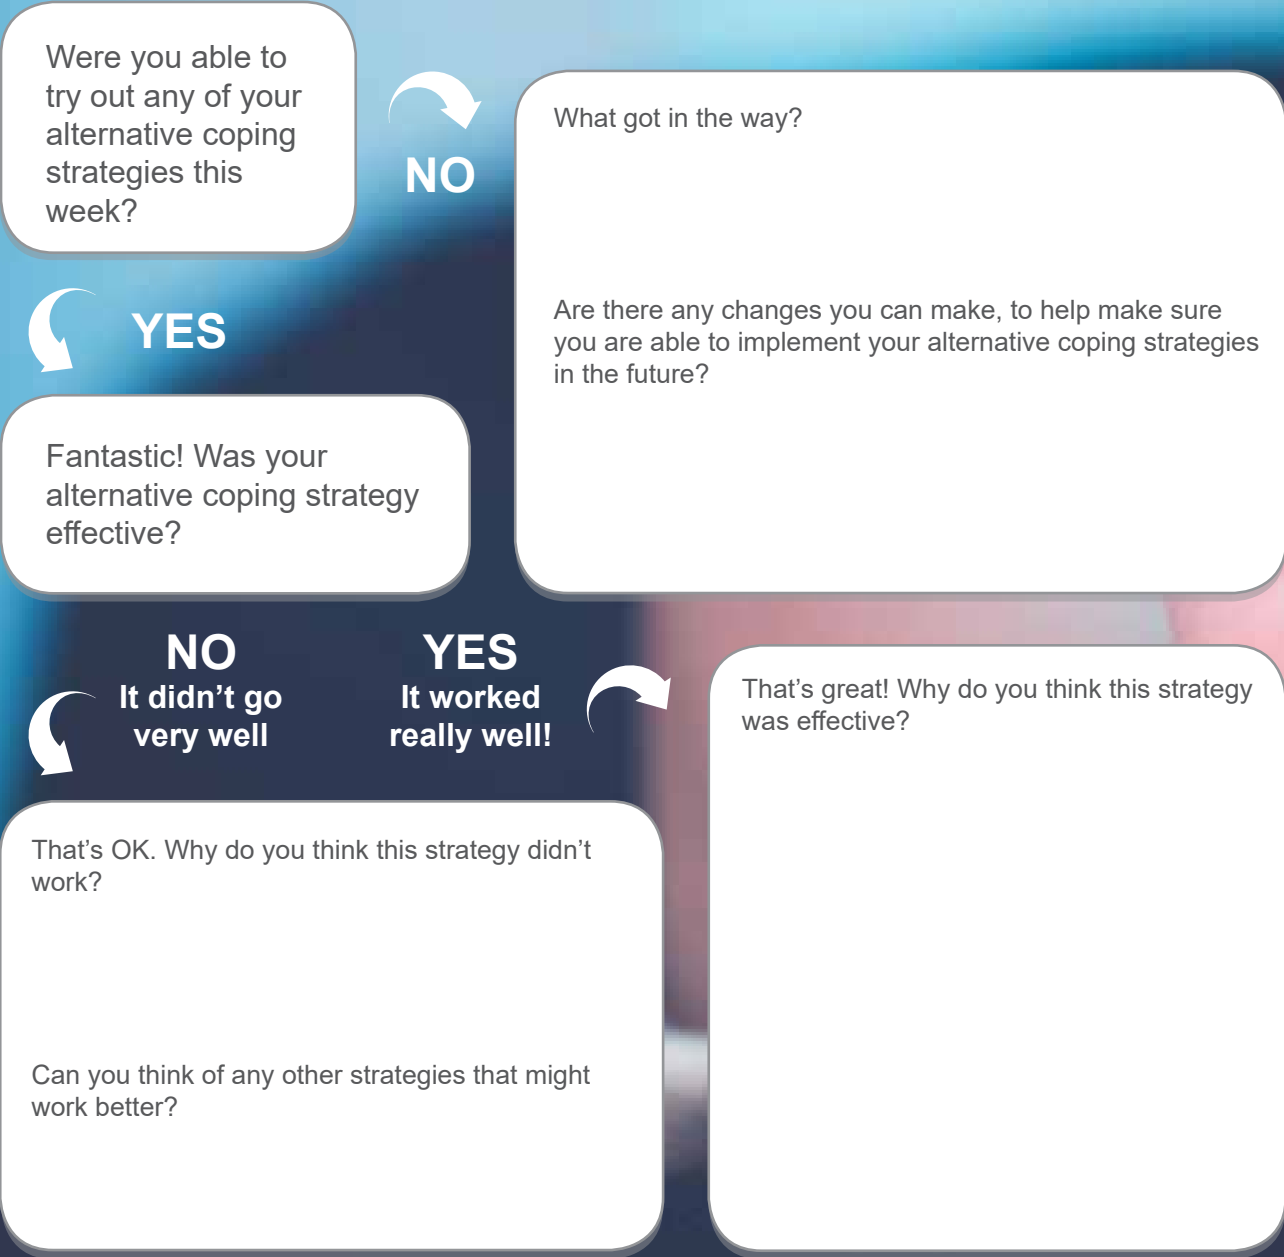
Were you able to try out any of your alternative coping strategies this week?

NO

What got in the way?

Are there any changes you can make, to help make sure you are able to implement your alternative coping strategies in the future?

YES

Fantastic! Was your alternative coping strategy effective?

NO
It didn’t go very well

YES
It worked really well!

That’s great! Why do you think this strategy was effective?

That’s OK. Why do you think this strategy didn’t work?

Can you think of any other strategies that might work better?